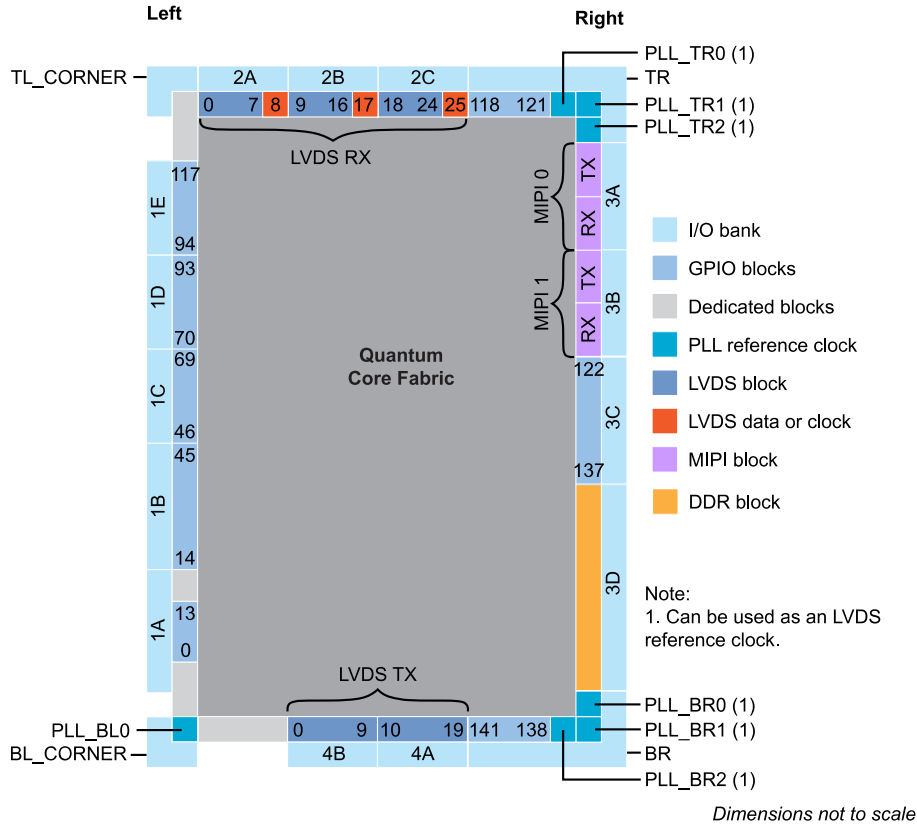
Left

Right

TL_CORNER

2A

2B

2C

PLL_TR0 (1)

TR

0 7 8 9 16 17 18 24 25 118 121

PLL_TR1 (1)

PLL_TR2 (1)

LVDS RX

1E

117

94

1D

93

70

1C

69

46

1B

45

14

1A

13

0

Quantum Core Fabric

MIPI 0

TX

RX

3A

MIPI 1

TX

RX

3B

122

3C

137

3D

I/O bank

GPIO blocks

Dedicated blocks

PLL reference clock

LVDS block

LVDS data or clock

MIPI block

DDR block

Note:
1. Can be used as an LVDS reference clock.

LVDS TX

PLL_BR0 (1)

PLL_BL0

0 9 10 19 141 138

PLL_BR1 (1)

BL_CORNER

4B

4A

BR

PLL_BR2 (1)

Dimensions not to scale